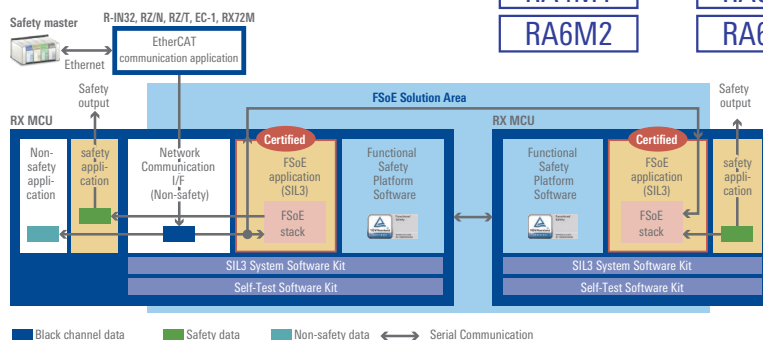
RA6M2

Safety master

Ethernet

R-IN32, RZ/N, RZ/T, EC-1, RX72M

EtherCAT communication application

FSoE Solution Area

Safety output

RX MCU

Non-safety application

safety application

Network Communication I/F (Non-safety)

Certified

FSoE application (SIL3)

FSoE stack

Functional Safety Platform Software

SIL3 System Software Kit

Self-Test Software Kit

RX MCU

Functional Safety Platform Software

Certified

FSoE application (SIL3)

FSoE stack

Safety output

safety application

SIL3 System Software Kit

Self-Test Software Kit

Black channel data

Safety data

Non-safety data

Serial Communication